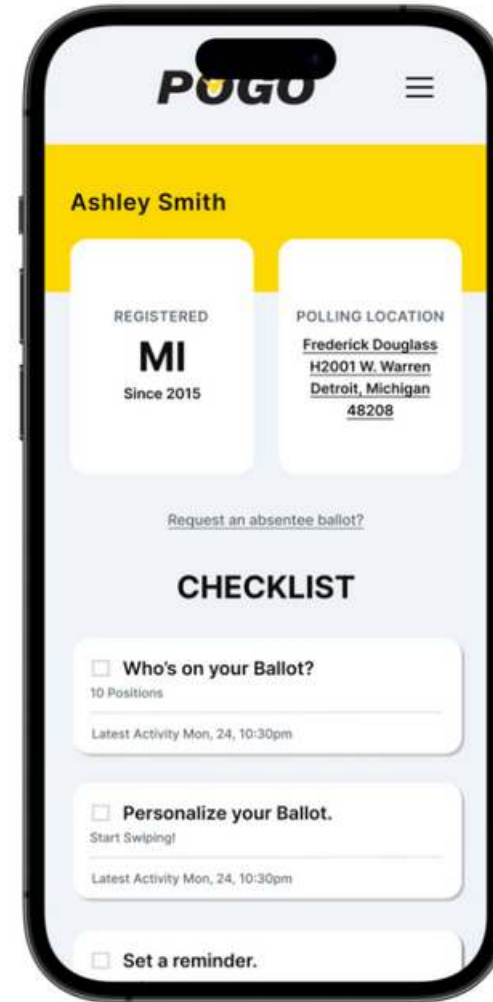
POGO

Ashley Smith

REGISTERED
MI
Since 2015

POLLING LOCATION
Frederick Douglass
H2001 W. Warren
Detroit, Michigan
48208

Request an absentee ballot?

CHECKLIST

Who's on your Ballot?
10 Positions
Latest Activity Mon, 24, 10:30pm

Personalize your Ballot.
Start Swiping!
Latest Activity Mon, 24, 10:30pm

Set a reminder.